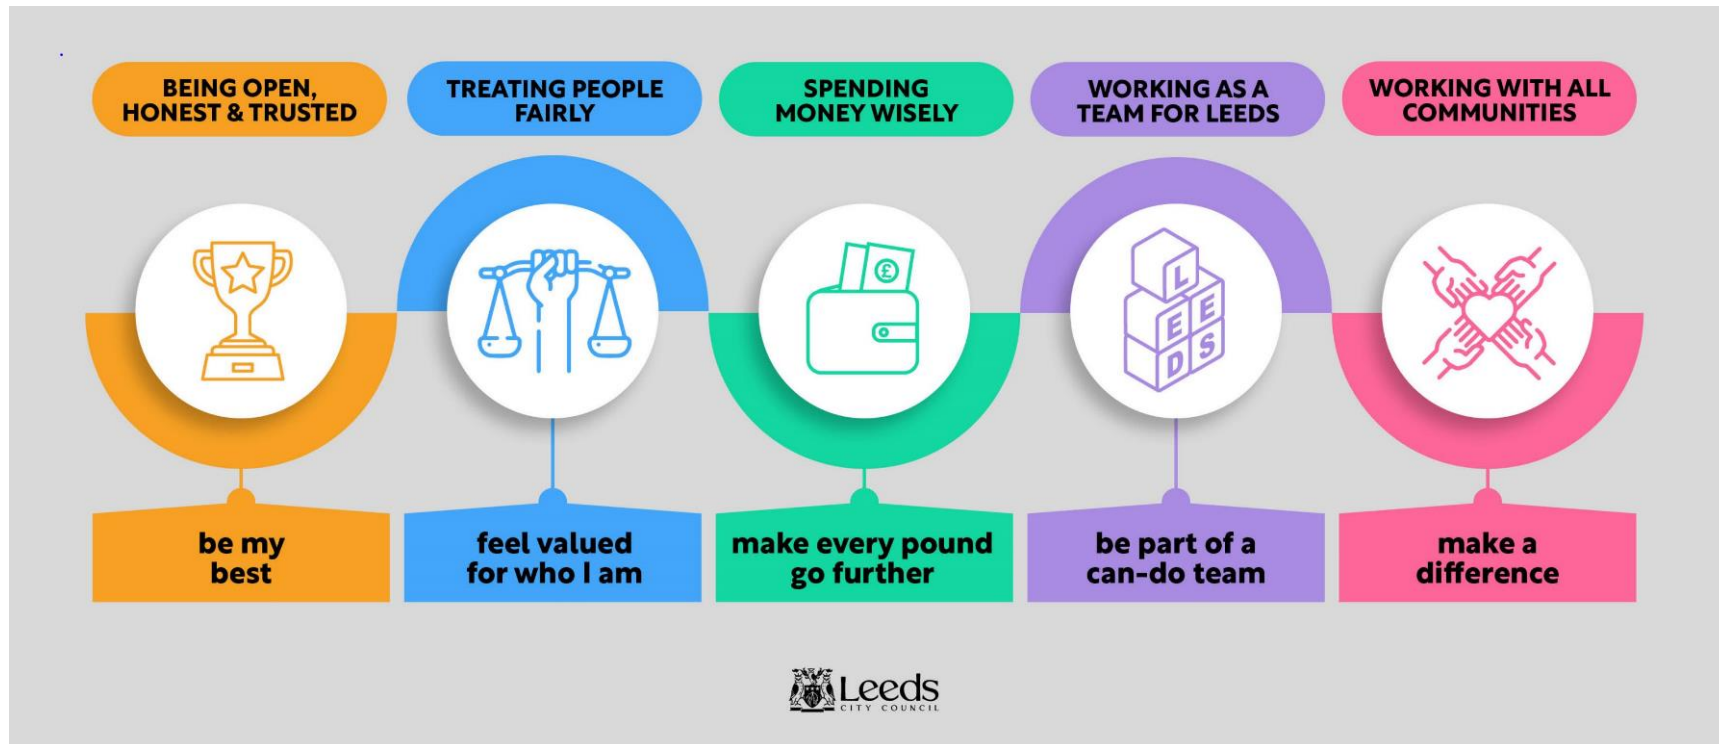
BEING OPEN, HONEST & TRUSTED

TREATING PEOPLE FAIRLY

SPENDING MONEY WISELY

WORKING AS A TEAM FOR LEEDS

WORKING WITH ALL COMMUNITIES

£

L E E D S

be my best

feel valued for who I am

make every pound go further

be part of a can-do team

make a difference

Leeds CITY COUNCIL